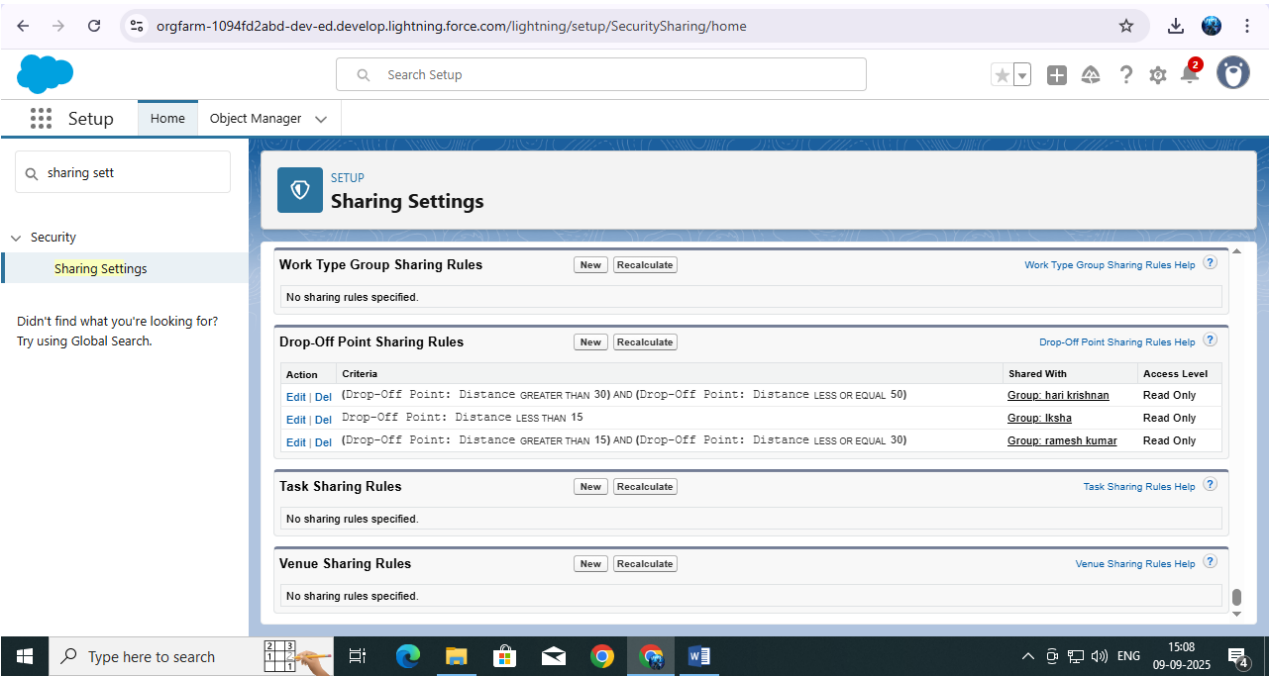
orgfarm-1094fd2abd-dev-ed.develop.lightning.force.com/lightning/setup/SecuritySharing/home

Search Setup

2

Setup Home Object Manager

sharing sett

Security

Sharing Settings

Didn't find what you're looking for? Try using Global Search.

SETUP
Sharing Settings

Work Type Group Sharing Rules New Recalculate Work Type Group Sharing Rules Help

No sharing rules specified.

Drop-Off Point Sharing Rules New Recalculate Drop-Off Point Sharing Rules Help

| Action | Criteria | Shared With | Access Level |
|---|---|---|---|
| Edit \| Del | (Drop-Off Point: Distance GREATER THAN 30) AND (Drop-Off Point: Distance LESS OR EQUAL 50) | Group: hari krishnan | Read Only |
| Edit \| Del | Drop-Off Point: Distance LESS THAN 15 | Group: lksha | Read Only |
| Edit \| Del | (Drop-Off Point: Distance GREATER THAN 15) AND (Drop-Off Point: Distance LESS OR EQUAL 30) | Group: ramesh kumar | Read Only |

Task Sharing Rules New Recalculate Task Sharing Rules Help

No sharing rules specified.

Venue Sharing Rules New Recalculate Venue Sharing Rules Help

No sharing rules specified.

Type here to search

ENG 15:08 09-09-2025 4